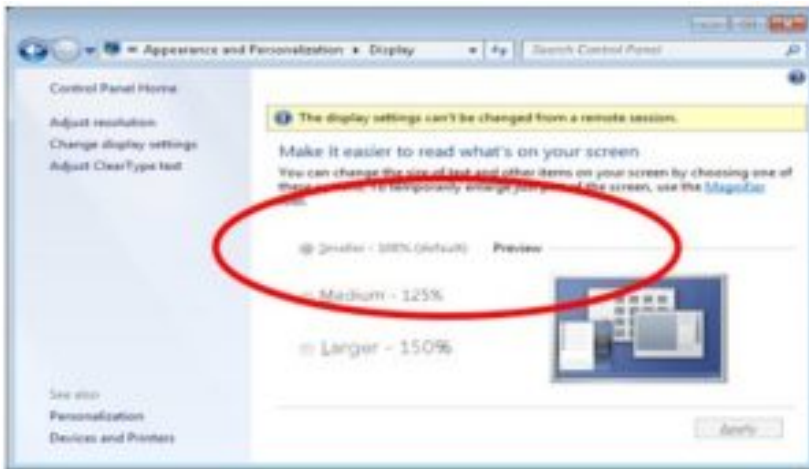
« Appearance and Personalization ▸ Display

Search Control Panel

Control Panel Home

Adjust resolution

Change display settings

Adjust ClearType text

The display settings can't be changed from a remote session.

Make it easier to read what's on your screen

You can change the size of text and other items on your screen by choosing one of these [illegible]. To temporarily enlarge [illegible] of the screen, use the Magnifier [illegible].

Smaller - 100% (default)

Preview

Medium - 125%

Larger - 150%

See also

Personalization

Devices and Printers

Apply